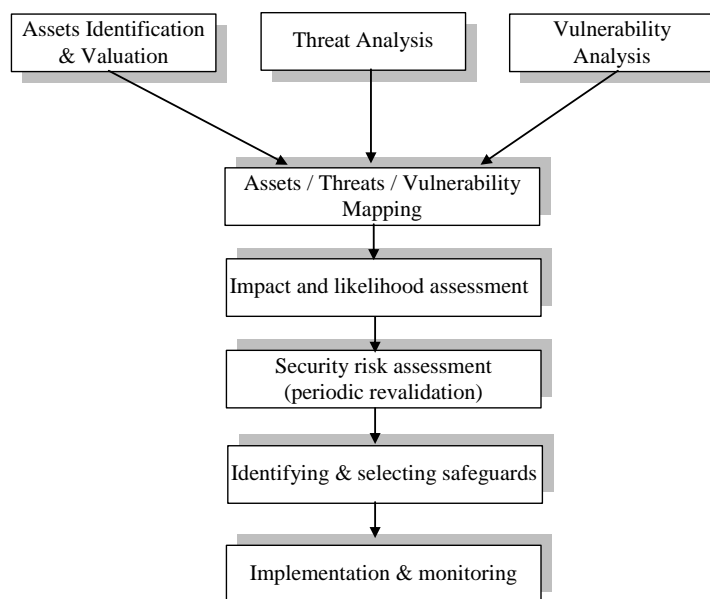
Assets Identification & Valuation

Threat Analysis

Vulnerability Analysis

Assets / Threats / Vulnerability Mapping

Impact and likelihood assessment

Security risk assessment (periodic revalidation)

Identifying & selecting safeguards

Implementation & monitoring